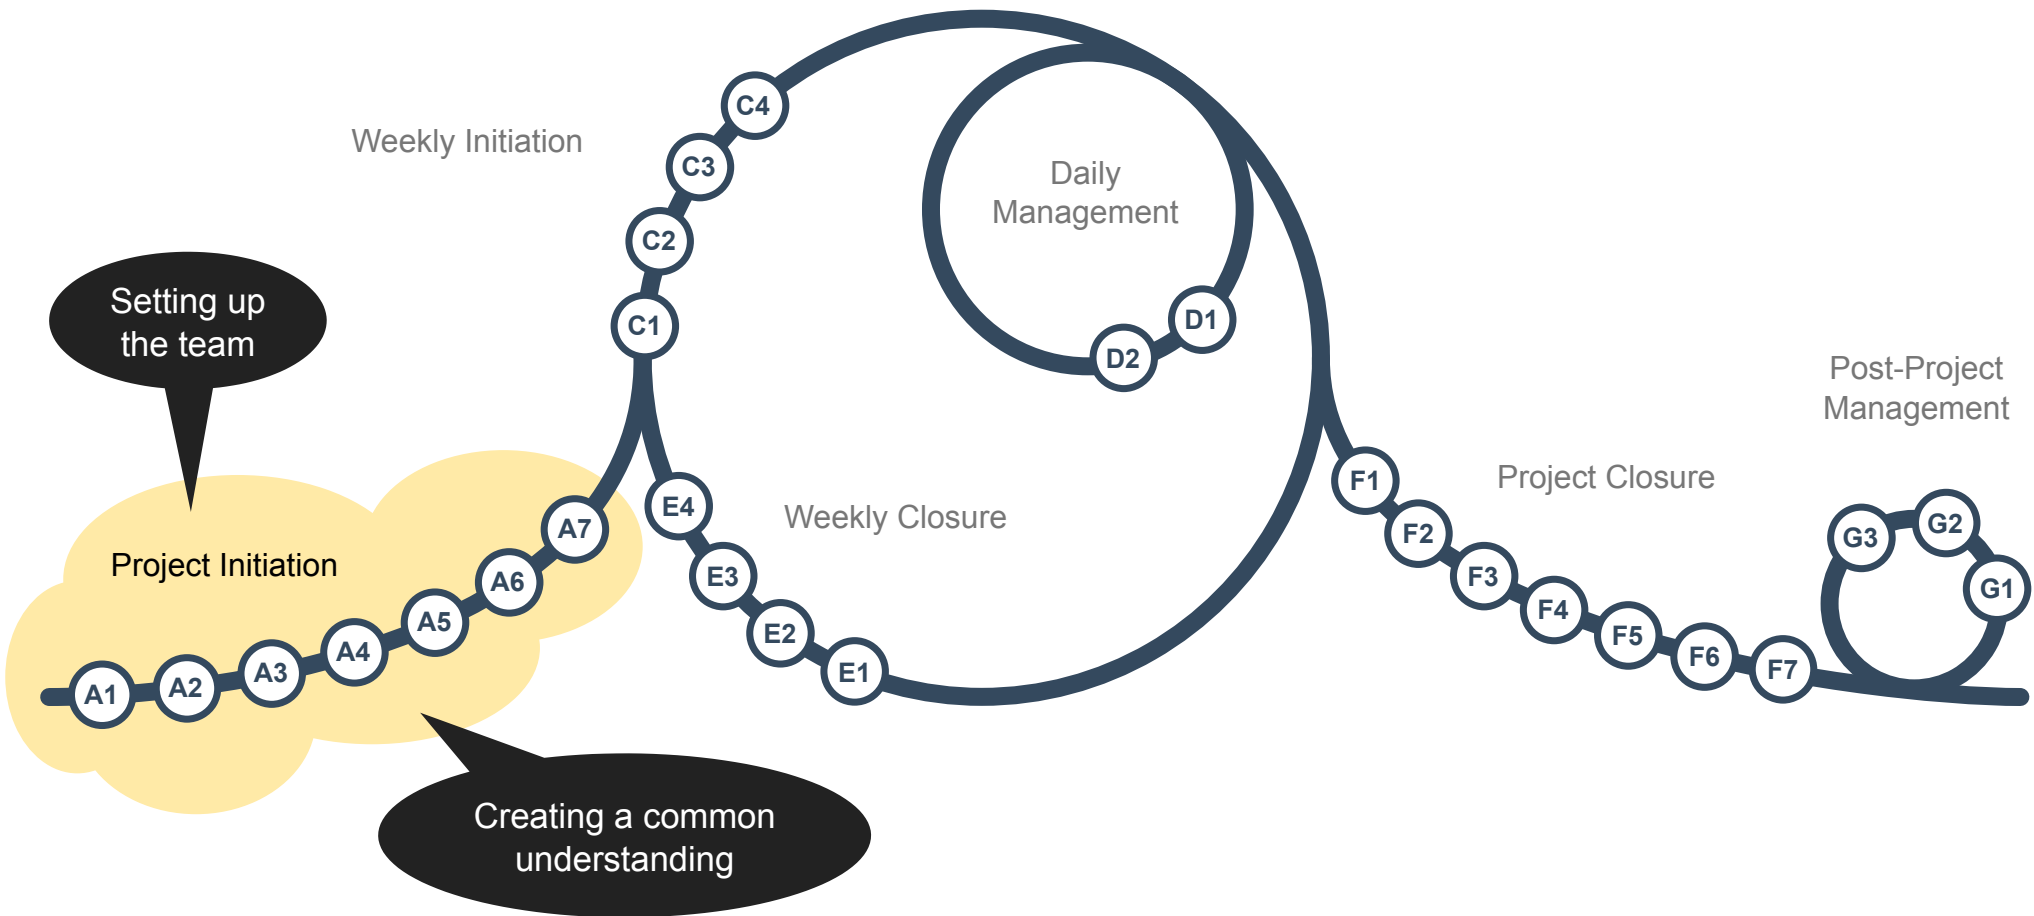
Weekly Initiation

C4
C3
C2
C1

Daily Management

D1
D2

Setting up the team

Project Initiation

A1 A2 A3 A4 A5 A6 A7

E4
E3
E2
E1

Weekly Closure

Creating a common understanding

F1
F2
F3
F4
F5
F6
F7

Project Closure

Post-Project Management

G3 G2 G1